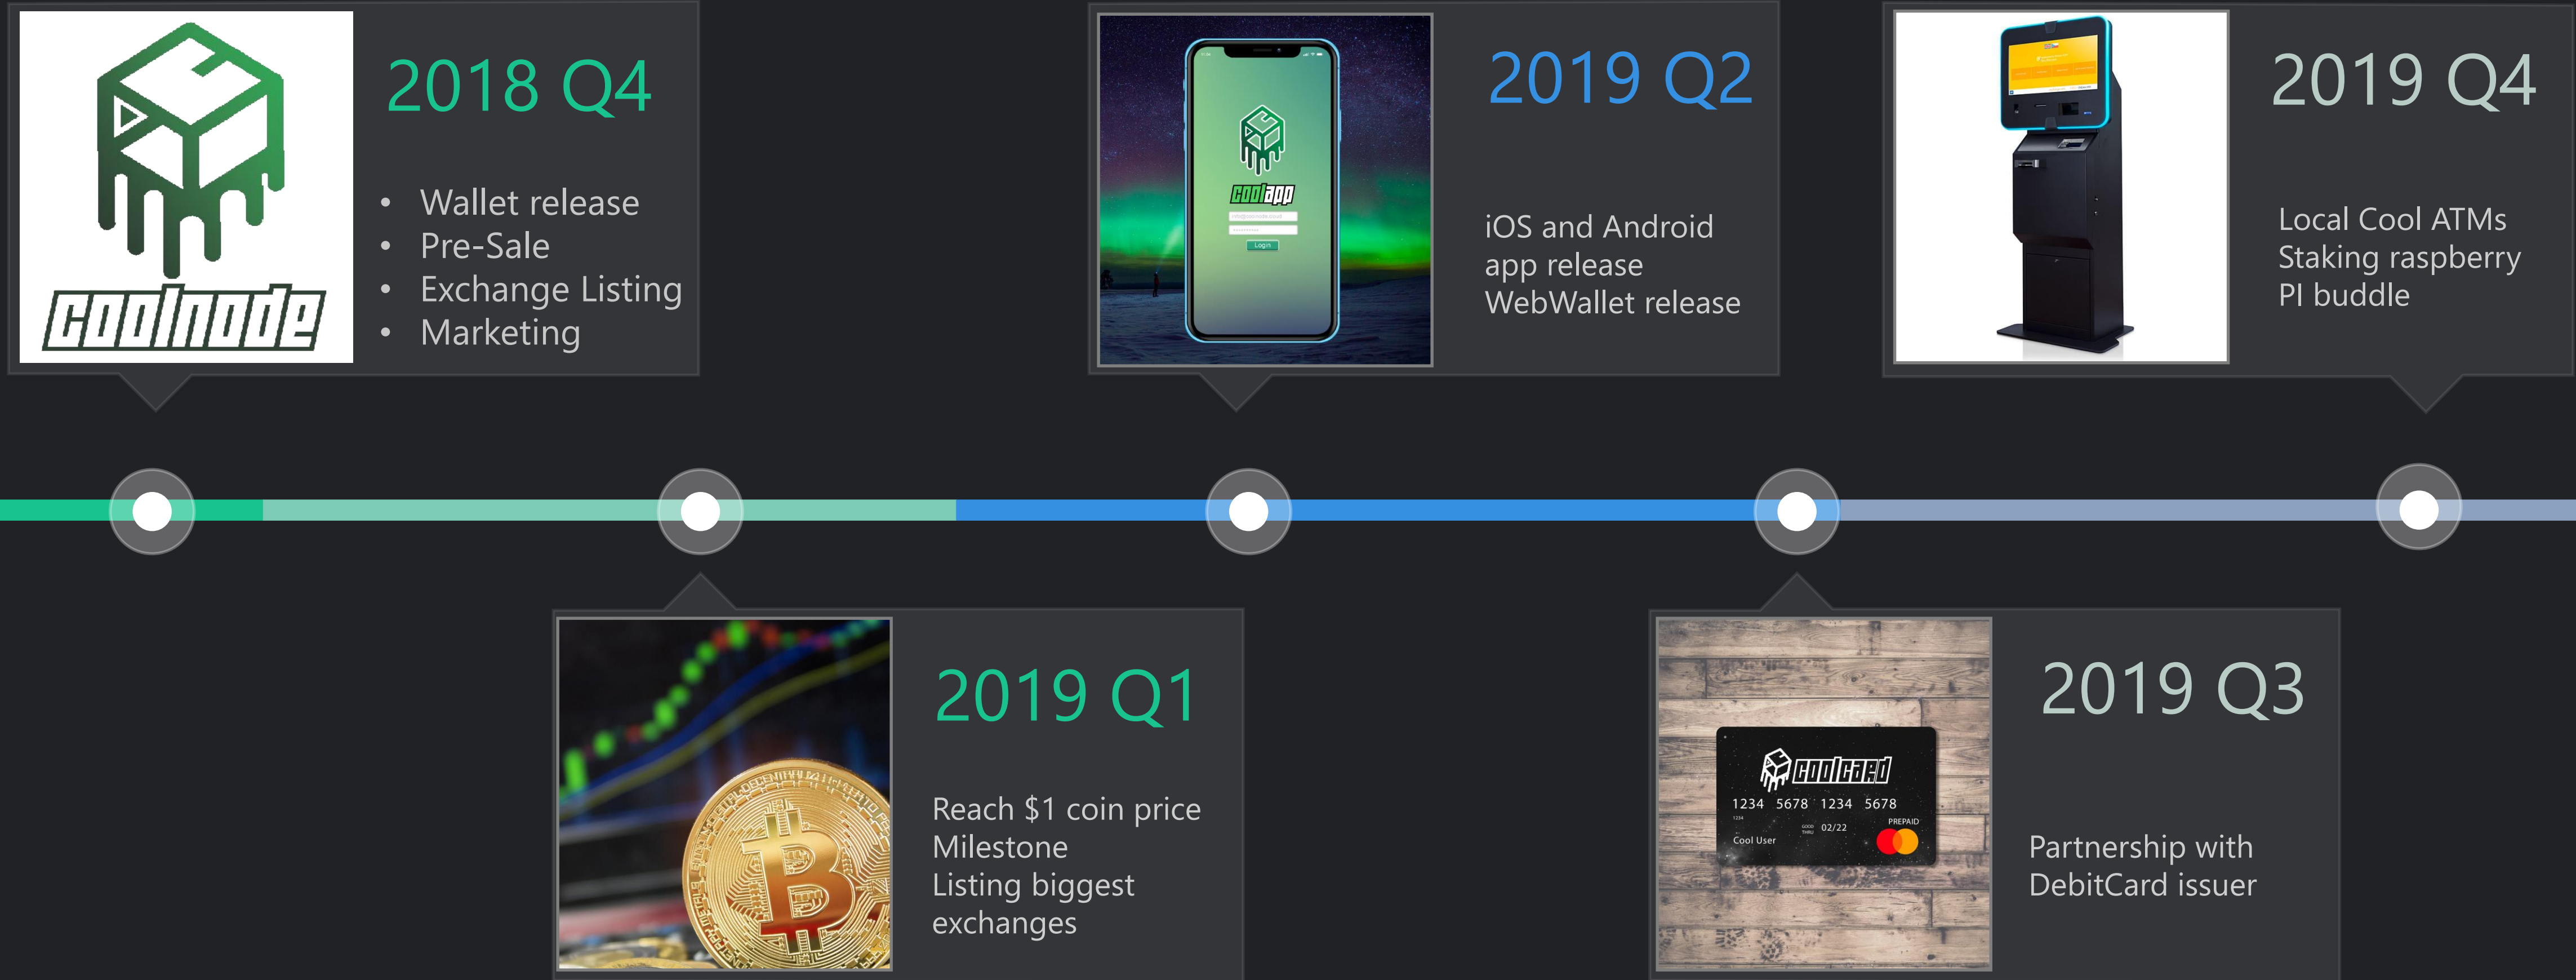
coolnode

2018 Q4

- Wallet release
- Pre-Sale
- Exchange Listing
- Marketing

coolapp

Login

2019 Q2

iOS and Android app release
WebWallet release

2019 Q4

Local Cool ATMs
Staking raspberry PI buddle

2019 Q1

Reach $1 coin price Milestone
Listing biggest exchanges

coolcard

1234 5678 1234 5678

1234

02/22

PREPAID

Cool User

2019 Q3

Partnership with DebitCard issuer